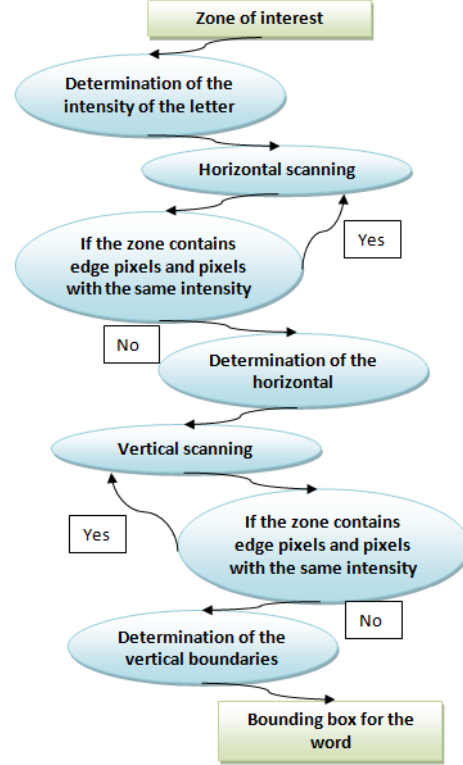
Zone of interest

Determination of the intensity of the letter

Horizontal scanning

If the zone contains edge pixels and pixels with the same intensity

Yes

No

Determination of the horizontal

Vertical scanning

Yes

If the zone contains edge pixels and pixels with the same intensity

No

Determination of the vertical boundaries

Bounding box for the word